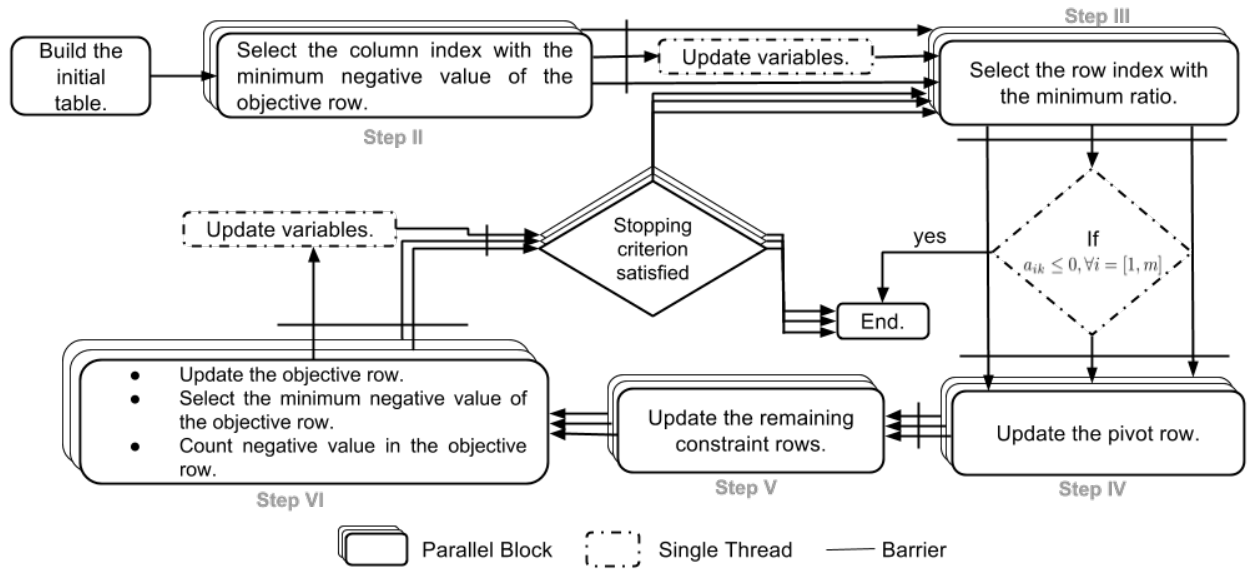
Build the initial table.

Select the column index with the minimum negative value of the objective row.

Step II

Update variables.

Step III

Select the row index with the minimum ratio.

Update variables.

Stopping criterion satisfied

yes

If $a_{ik} \leq 0, \forall i = [1, m]$

End.

- Update the objective row.
- Select the minimum negative value of the objective row.
- Count negative value in the objective row.

Step VI

Update the remaining constraint rows.

Step V

Update the pivot row.

Step IV

Parallel Block Single Thread Barrier